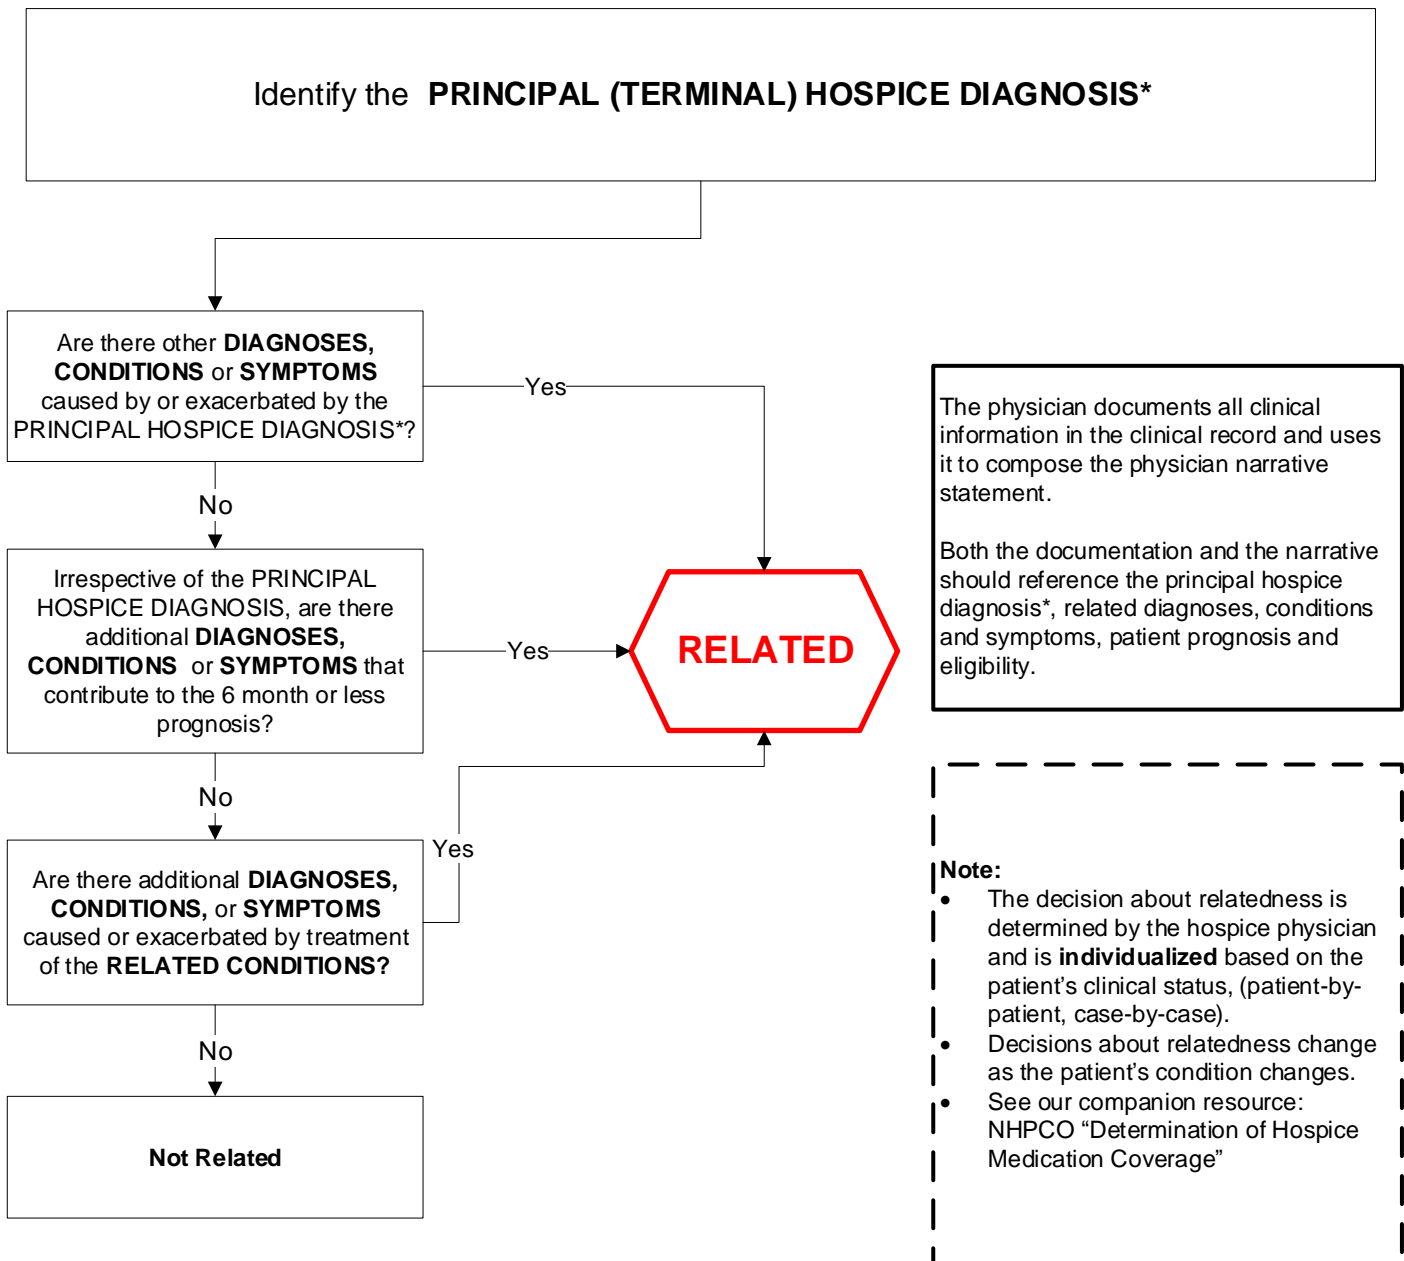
Identify the **PRINCIPAL (TERMINAL) HOSPICE DIAGNOSIS***

Are there other **DIAGNOSES, CONDITIONS** or **SYMPTOMS** caused by or exacerbated by the PRINCIPAL HOSPICE DIAGNOSIS*?

Yes

No

Irrespective of the PRINCIPAL HOSPICE DIAGNOSIS, are there additional **DIAGNOSES, CONDITIONS** or **SYMPTOMS** that contribute to the 6 month or less prognosis?

Yes

RELATED

No

Yes

Are there additional **DIAGNOSES, CONDITIONS**, or **SYMPTOMS** caused or exacerbated by treatment of the **RELATED CONDITIONS?**

No

**Not Related**

The physician documents all clinical information in the clinical record and uses it to compose the physician narrative statement.

Both the documentation and the narrative should reference the principal hospice diagnosis*, related diagnoses, conditions and symptoms, patient prognosis and eligibility.

**Note:**
- The decision about relatedness is determined by the hospice physician and is **individualized** based on the patient's clinical status, (patient-by-patient, case-by-case).
- Decisions about relatedness change as the patient's condition changes.
- See our companion resource: NHPCO "Determination of Hospice Medication Coverage"